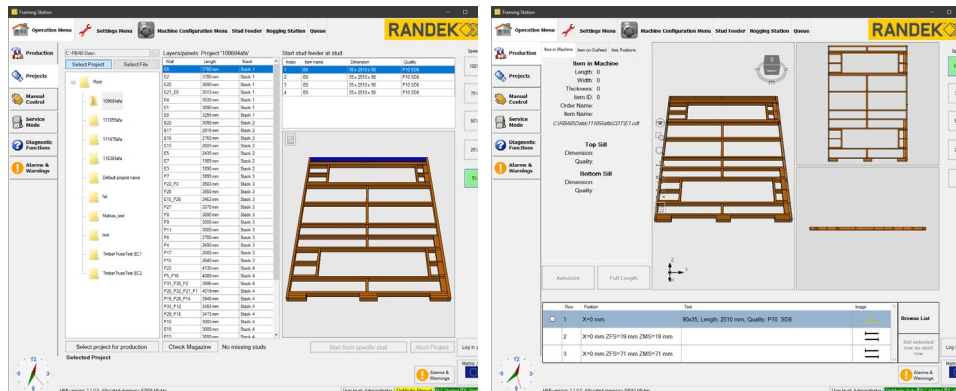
Framing Station

Operation Menu | Settings Menu | Machine Configuration Menu | Stud Feeder | Nogging Station | Queue

RANDEK

Production
Projects
Manual Control
Service Mode
Diagnostic Functions
Alarms & Warnings

C:\RRAD Data\

Select Project | Select File

Root
10868afs
111055afs
11147Bafs
11639afs
Default project name
fw
Mattias_test
test
TimberTrussTest EC1
TimberTrussTest EC2

Layers/panels: Project "10868afs"

| Label | Length | Stack |
|---|---|---|
| E6 | 3780 mm | Stack 1 |
| E2 | 3780 mm | Stack 1 |
| E20 | 3600 mm | Stack 1 |
| E21_E5 | 3010 mm | Stack 1 |
| E4 | 3035 mm | Stack 1 |
| E1 | 3090 mm | Stack 1 |
| E8 | 3200 mm | Stack 1 |
| E22 | 3090 mm | Stack 1 |
| E17 | 2810 mm | Stack 2 |
| E16 | 2760 mm | Stack 2 |
| E15 | 2605 mm | Stack 2 |
| E5 | 2435 mm | Stack 2 |
| E7 | 1985 mm | Stack 2 |
| E3 | 1550 mm | Stack 2 |
| P7 | 3585 mm | Stack 3 |
| P22_P3 | 3583 mm | Stack 3 |
| P25 | 3560 mm | Stack 3 |
| E10_P26 | 3463 mm | Stack 3 |
| P27 | 3375 mm | Stack 3 |
| P8 | 3050 mm | Stack 3 |
| P11 | 3000 mm | Stack 3 |
| P6 | 2780 mm | Stack 3 |
| P4 | 2680 mm | Stack 3 |
| P17 | 2680 mm | Stack 3 |
| P15 | 2640 mm | Stack 3 |
| P22 | 4130 mm | Stack 4 |
| P5_P16 | 4080 mm | Stack 4 |
| P31_P30_P2 | 3996 mm | Stack 4 |
| P20_P22_P21_P1 | 4010 mm | Stack 4 |
| P18_P28_P14 | 3948 mm | Stack 4 |
| P29_P12 | 3463 mm | Stack 4 |
| P28_P18 | 3473 mm | Stack 4 |
| P10 | 3000 mm | Stack 4 |
| E18 | 3000 mm | Stack 4 |

Start stud-feeder at stud

| Index | Item name | Dimension | Quality |
|---|---|---|---|
| 1 | E6 | 35 x 2510 x 90 | P10 SD6 |
| 2 | E6 | 35 x 2510 x 90 | P10 SD6 |
| 3 | E6 | 35 x 2510 x 90 | P10 SD6 |
| 4 | E6 | 35 x 2510 x 90 | P10 SD6 |

Select project for production | Check Magazine | No missing studs | Start from specific stud | Abort Project

Selected Project

Alarms & Warnings

Framing Station

Operation Menu | Settings Menu | Machine Configuration Menu | Stud Feeder | Nogging Station | Queue

RANDEK

Item in Machine | Item on Outfeed | Axis Positions

Item in Machine
Length: 0
Width: 0
Thickness: 0
Item ID: 0
Order Name:
Item Name:
C:\RRAD Data\11055afs\CDT\E1.cdt

Top Sill
Dimension:
Quality:

Bottom Sill
Dimension:
Quality:

Autodetect | Full Length

| Row | Position | Text | Image |
|---|---|---|---|
| 1 | X=0 mm | 90x35, Length: 2510 mm, Quality: P10 SD6 | |
| 2 | X=0 mm ZFS=19 mm ZMS=19 mm | | |
| 3 | X=0 mm ZFS=71 mm ZMS=71 mm | | |

Browse List

Set selected row as start row

Alarms & Warnings